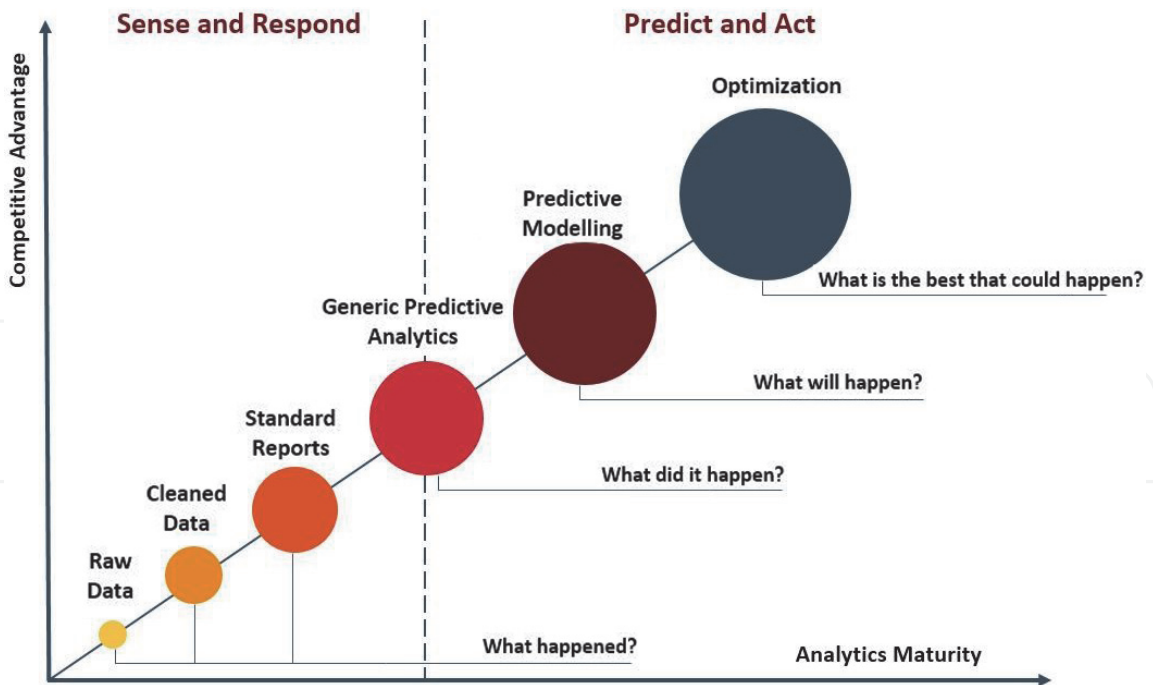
Sense and Respond

Predict and Act

Competitive Advantage

Optimization

Predictive Modelling

What is the best that could happen?

Generic Predictive Analytics

What will happen?

Standard Reports

What did it happen?

Cleaned Data

Raw Data

What happened?

Analytics Maturity